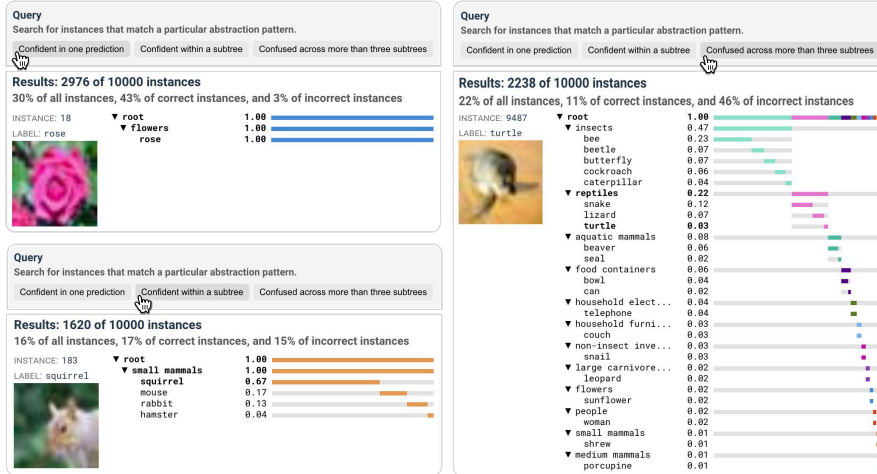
Query
Search for instances that match a particular abstraction pattern.
Confident in one prediction | Confident within a subtree | Confused across more than three subtrees

Results: 2976 of 10000 instances
30% of all instances, 43% of correct instances, and 3% of incorrect instances

INSTANCE: 18
LABEL: rose

▼ root 1.00
▼ flowers 1.00
rose 1.00

Query
Search for instances that match a particular abstraction pattern.
Confident in one prediction | Confident within a subtree | Confused across more than three subtrees

Results: 1620 of 10000 instances
16% of all instances, 17% of correct instances, and 15% of incorrect instances

INSTANCE: 183
LABEL: squirrel

▼ root 1.00
▼ small mammals 1.00
squirrel 0.67
mouse 0.17
rabbit 0.13
hamster 0.04

Query
Search for instances that match a particular abstraction pattern.
Confident in one prediction | Confident within a subtree | Confused across more than three subtrees

Results: 2238 of 10000 instances
22% of all instances, 11% of correct instances, and 46% of incorrect instances

INSTANCE: 9487
LABEL: turtle

▼ root 1.00
▼ insects 0.47
bee 0.23
beetle 0.07
butterfly 0.07
cockroach 0.06
caterpillar 0.04
▼ reptiles 0.22
snake 0.12
lizard 0.07
turtle 0.03
▼ aquatic mammals 0.08
beaver 0.06
seal 0.02
▼ food containers 0.06
bowl 0.04
can 0.02
▼ household elect... 0.04
telephone 0.04
▼ household furni... 0.03
couch 0.03
▼ non-insect inve... 0.03
snail 0.03
▼ large carnivore... 0.02
leopard 0.02
▼ flowers 0.02
sunflower 0.02
▼ people 0.02
woman 0.02
▼ small mammals 0.01
shrew 0.01
▼ medium mammals 0.01
porcupine 0.01